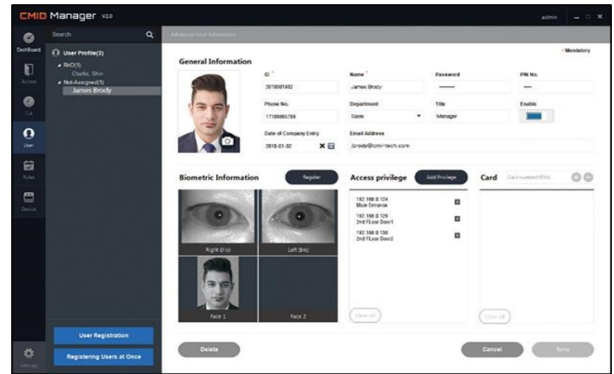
CMID Manager v2.0
admin

Search

Dashboard
Access
T/A
User
Rules
Device
Settings

User Profile(3)
R&D(1)
Charlie, Shin
Not-Assigned(1)
James Brody

User Registration
Registering Users at Once

Advanced User Information

* Mandatory

General Information

ID *
2018081932
Name *
James Brody
Password
PIN No.
Phone No.
1716980789
Department
Game
Title
Manager
Enable
Date of Company Entry
2018-01-02
Email Address
jbrody@cmi-tech.com

Biometric Information
Register
Right (Iris)
Left (Iris)
Face 1
Face 2

Access privilege
Add Privilege
192.168.0.124
Main Entrance
192.168.0.129
2nd FLoor Door1
192.168.0.130
2nd FLoor Door2
Clear All

Card
Card number(10ch)
Clear all

Delete
Cancel
Save